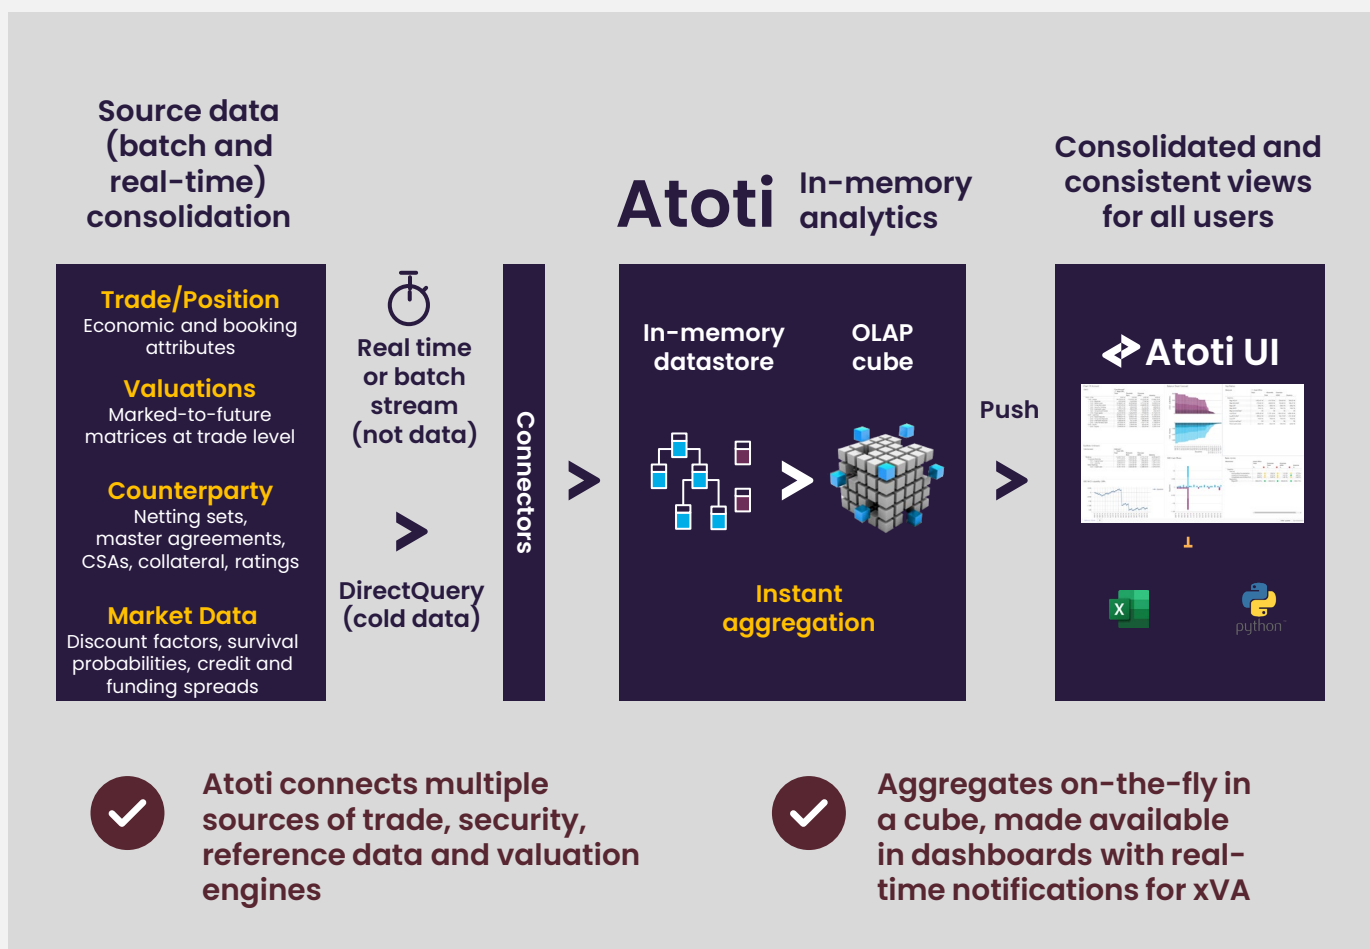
Source data (batch and real-time) consolidation

Atoti In-memory analytics

Consolidated and consistent views for all users

Trade/Position
Economic and booking attributes

Valuations
Marked-to-future matrices at trade level

Counterparty
Netting sets, master agreements, CSAs, collateral, ratings

Market Data
Discount factors, survival probabilities, credit and funding spreads

Real time or batch stream (not data)

DirectQuery (cold data)

Connectors

In-memory datastore

OLAP cube

Instant aggregation

Push

Atoti UI

python

Atoti connects multiple sources of trade, security, reference data and valuation engines

Aggregates on-the-fly in a cube, made available in dashboards with real-time notifications for xVA